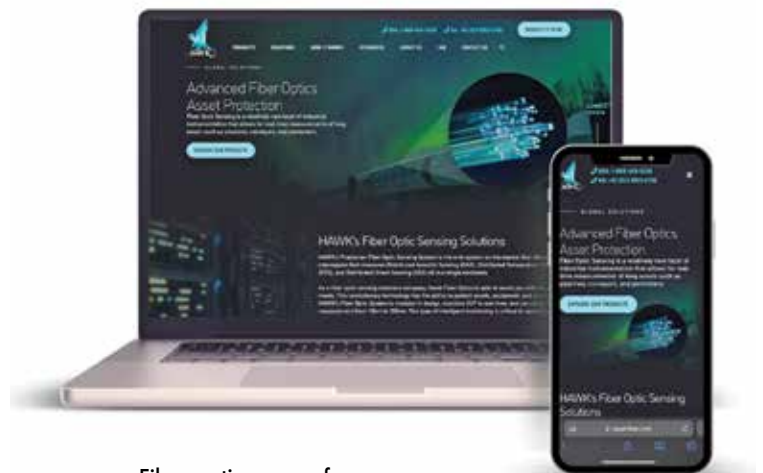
Advanced Fiber Optics Asset Protection

EXPLORE OUR PRODUCTS

HAWK's Fiber Optic Sensing Solutions

GLOBAL SOLUTIONS

Advanced Fiber Optics Asset Protection

EXPLORE OUR PRODUCTS

HAWK's Fiber Optic Sensing Solutions

Fiber optic ... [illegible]